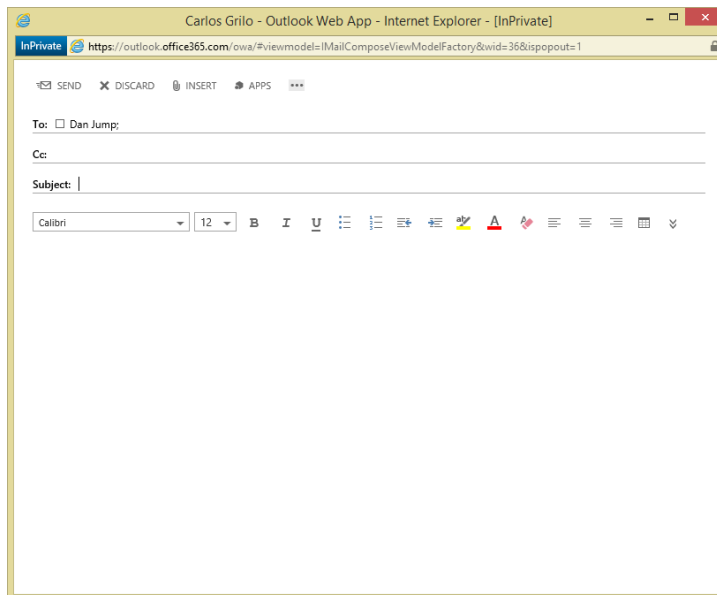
Carlos Grilo - Outlook Web App - Internet Explorer - [InPrivate]

InPrivate https://outlook.office365.com/owa/#viewmodel=IMailComposeViewModelFactory&wid=36&ispopout=1

SEND DISCARD INSERT APPS ...

To: Dan Jump;

Cc:

Subject:

Calibri 12 B I U